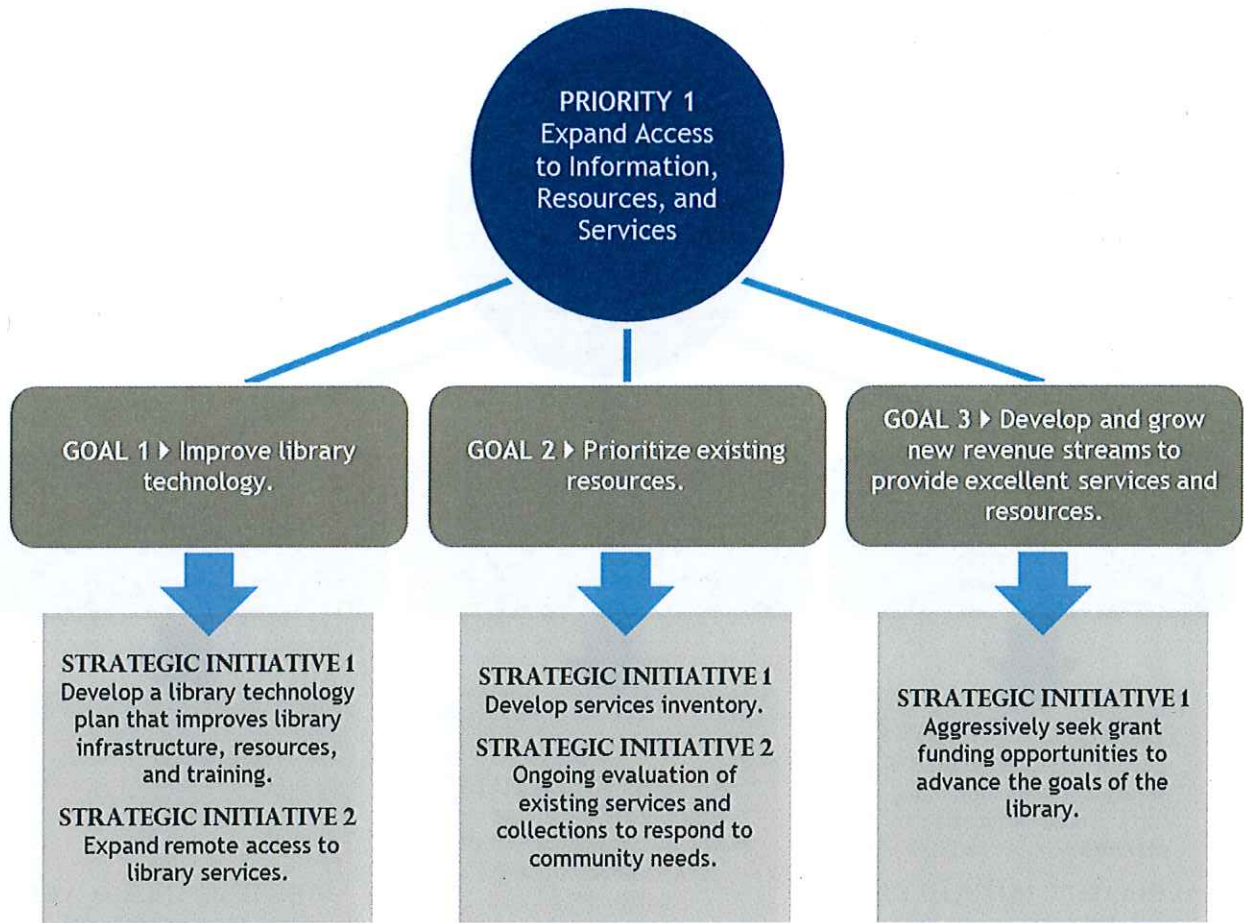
PRIORITY 1
Expand Access to Information, Resources, and Services

GOAL 1 ▸ Improve library technology.

GOAL 2 ▸ Prioritize existing resources.

GOAL 3 ▸ Develop and grow new revenue streams to provide excellent services and resources.

STRATEGIC INITIATIVE 1
Develop a library technology plan that improves library infrastructure, resources, and training.

STRATEGIC INITIATIVE 2
Expand remote access to library services.

STRATEGIC INITIATIVE 1
Develop services inventory.

STRATEGIC INITIATIVE 2
Ongoing evaluation of existing services and collections to respond to community needs.

STRATEGIC INITIATIVE 1
Aggressively seek grant funding opportunities to advance the goals of the library.